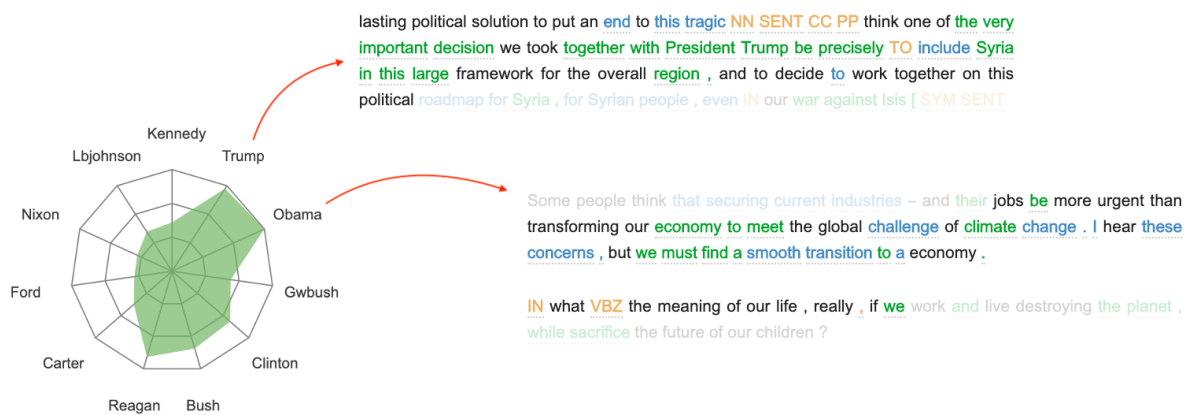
lasting political solution to put an end to this tragic NN SENT CC PP think one of the very important decision we took together with President Trump be precisely TO include Syria in this large framework for the overall region , and to decide to work together on this political roadmap for Syria , for Syrian people , even IN our war against Isis [ SYM SENT

Kennedy
Lbjohnson
Trump
Nixon
Obama
Ford
Gwbush
Carter
Clinton
Reagan
Bush

Some people think that securing current industries – and their jobs be more urgent than transforming our economy to meet the global challenge of climate change . I hear these concerns , but we must find a smooth transition to a economy .

IN what VBZ the meaning of our life , really , if we work and live destroying the planet , while sacrifice the future of our children ?